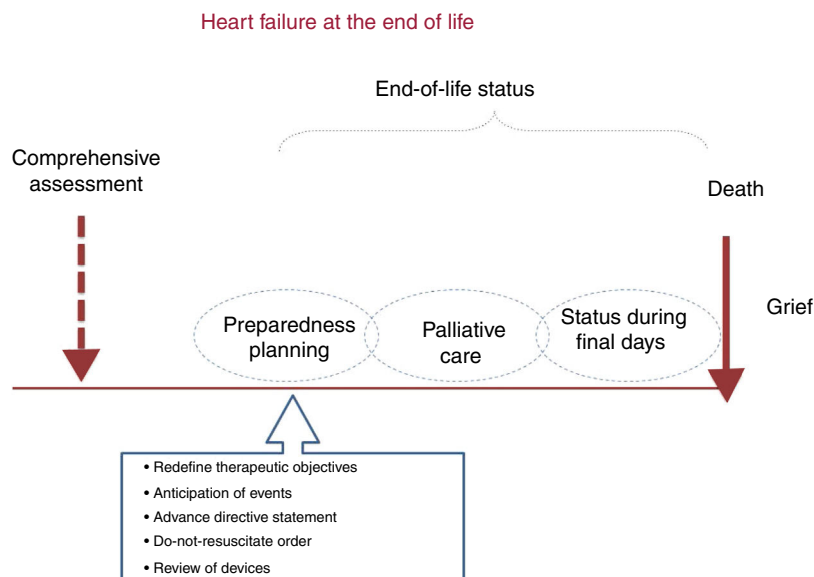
Heart failure at the end of life

End-of-life status

Comprehensive assessment

Death

Grief

Preparedness planning

Palliative care

Status during final days

• Redefine therapeutic objectives
• Anticipation of events
• Advance directive statement
• Do-not-resuscitate order
• Review of devices